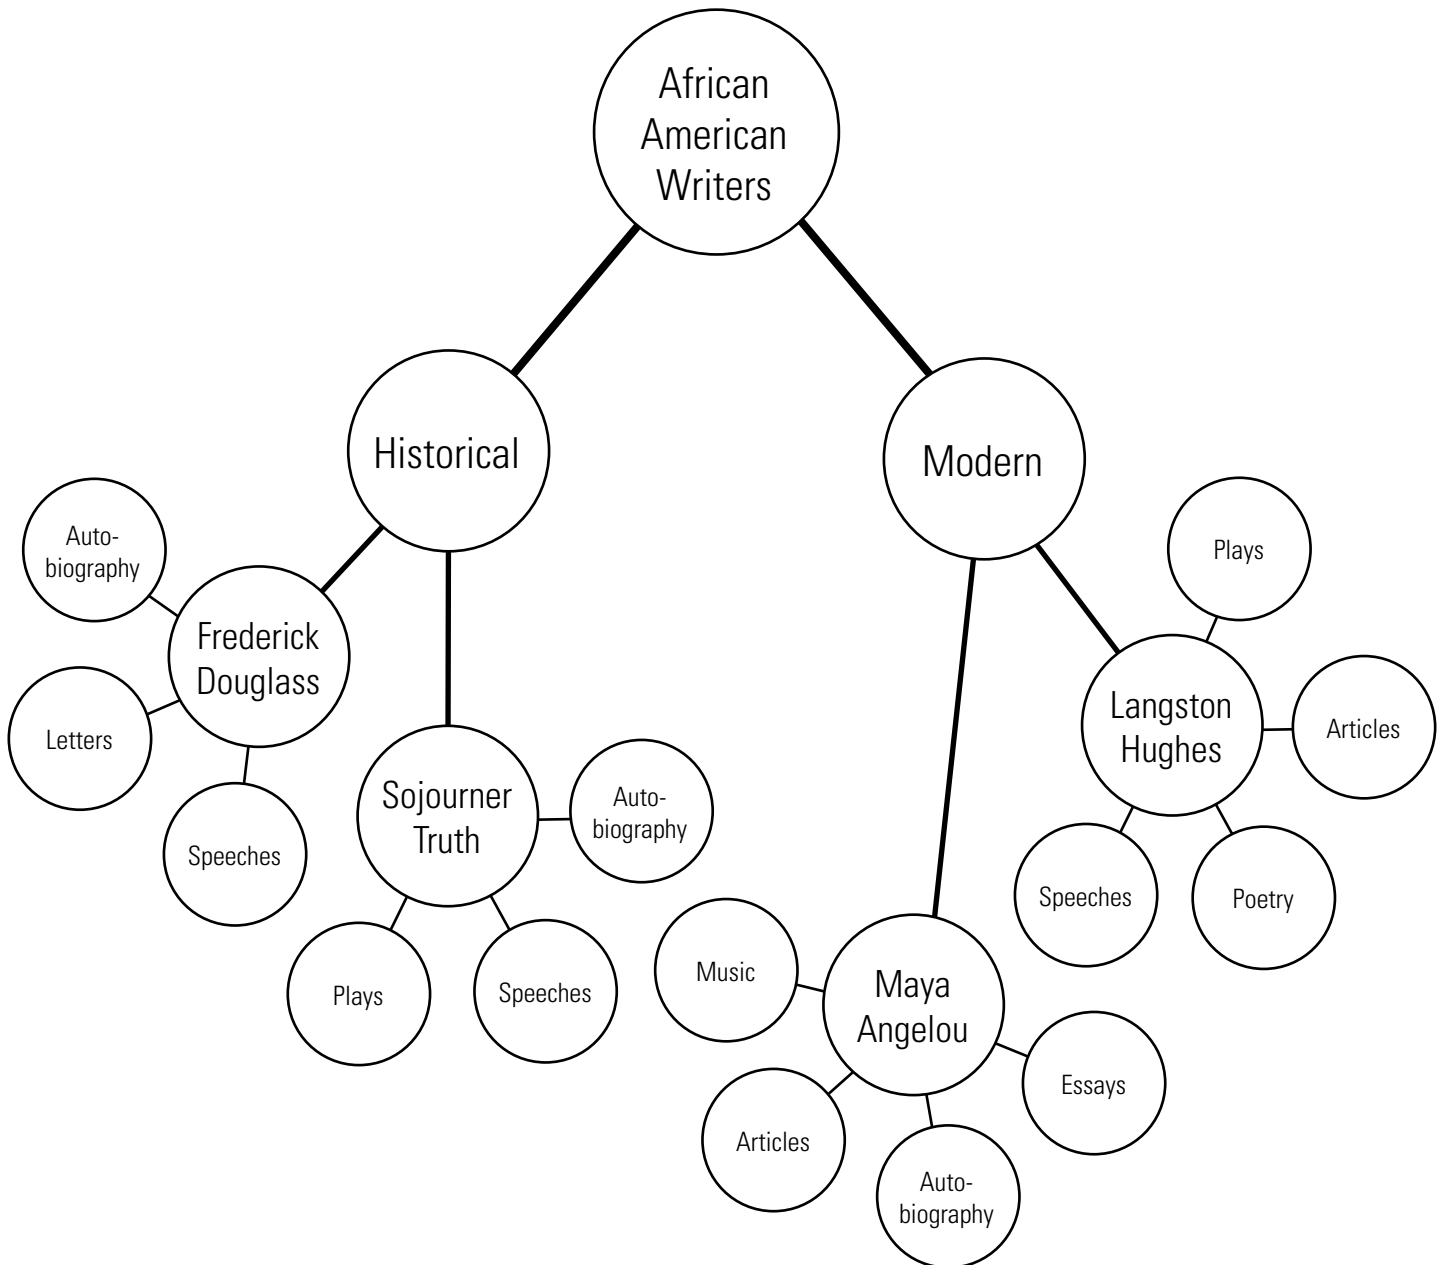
African American Writers

Historical

Modern

Auto-biography

Frederick Douglass

Letters

Speeches

Sojourner Truth

Auto-biography

Plays

Speeches

Plays

Langston Hughes

Articles

Speeches

Poetry

Music

Maya Angelou

Essays

Articles

Auto-biography